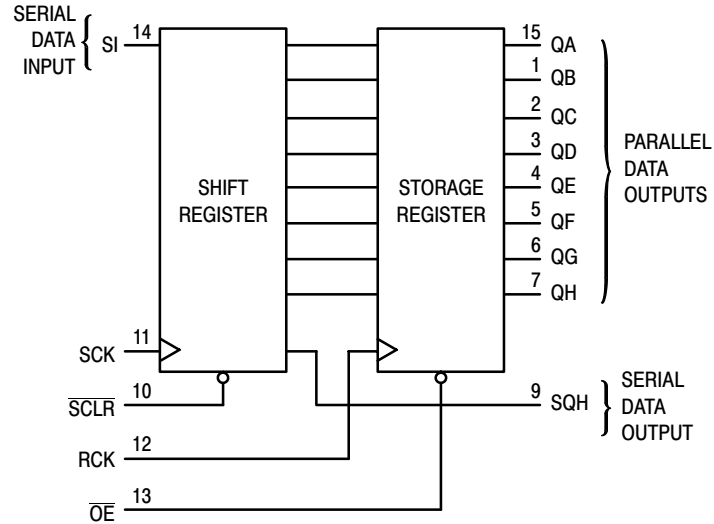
SERIAL DATA INPUT
SI 14

SHIFT REGISTER

STORAGE REGISTER

15 QA
1 QB
2 QC
3 QD
4 QE
5 QF
6 QG
7 QH

PARALLEL DATA OUTPUTS

11 SCK
10 $\overline{SCLR}$
12 RCK
13 $\overline{OE}$

9 SQH

SERIAL DATA OUTPUT